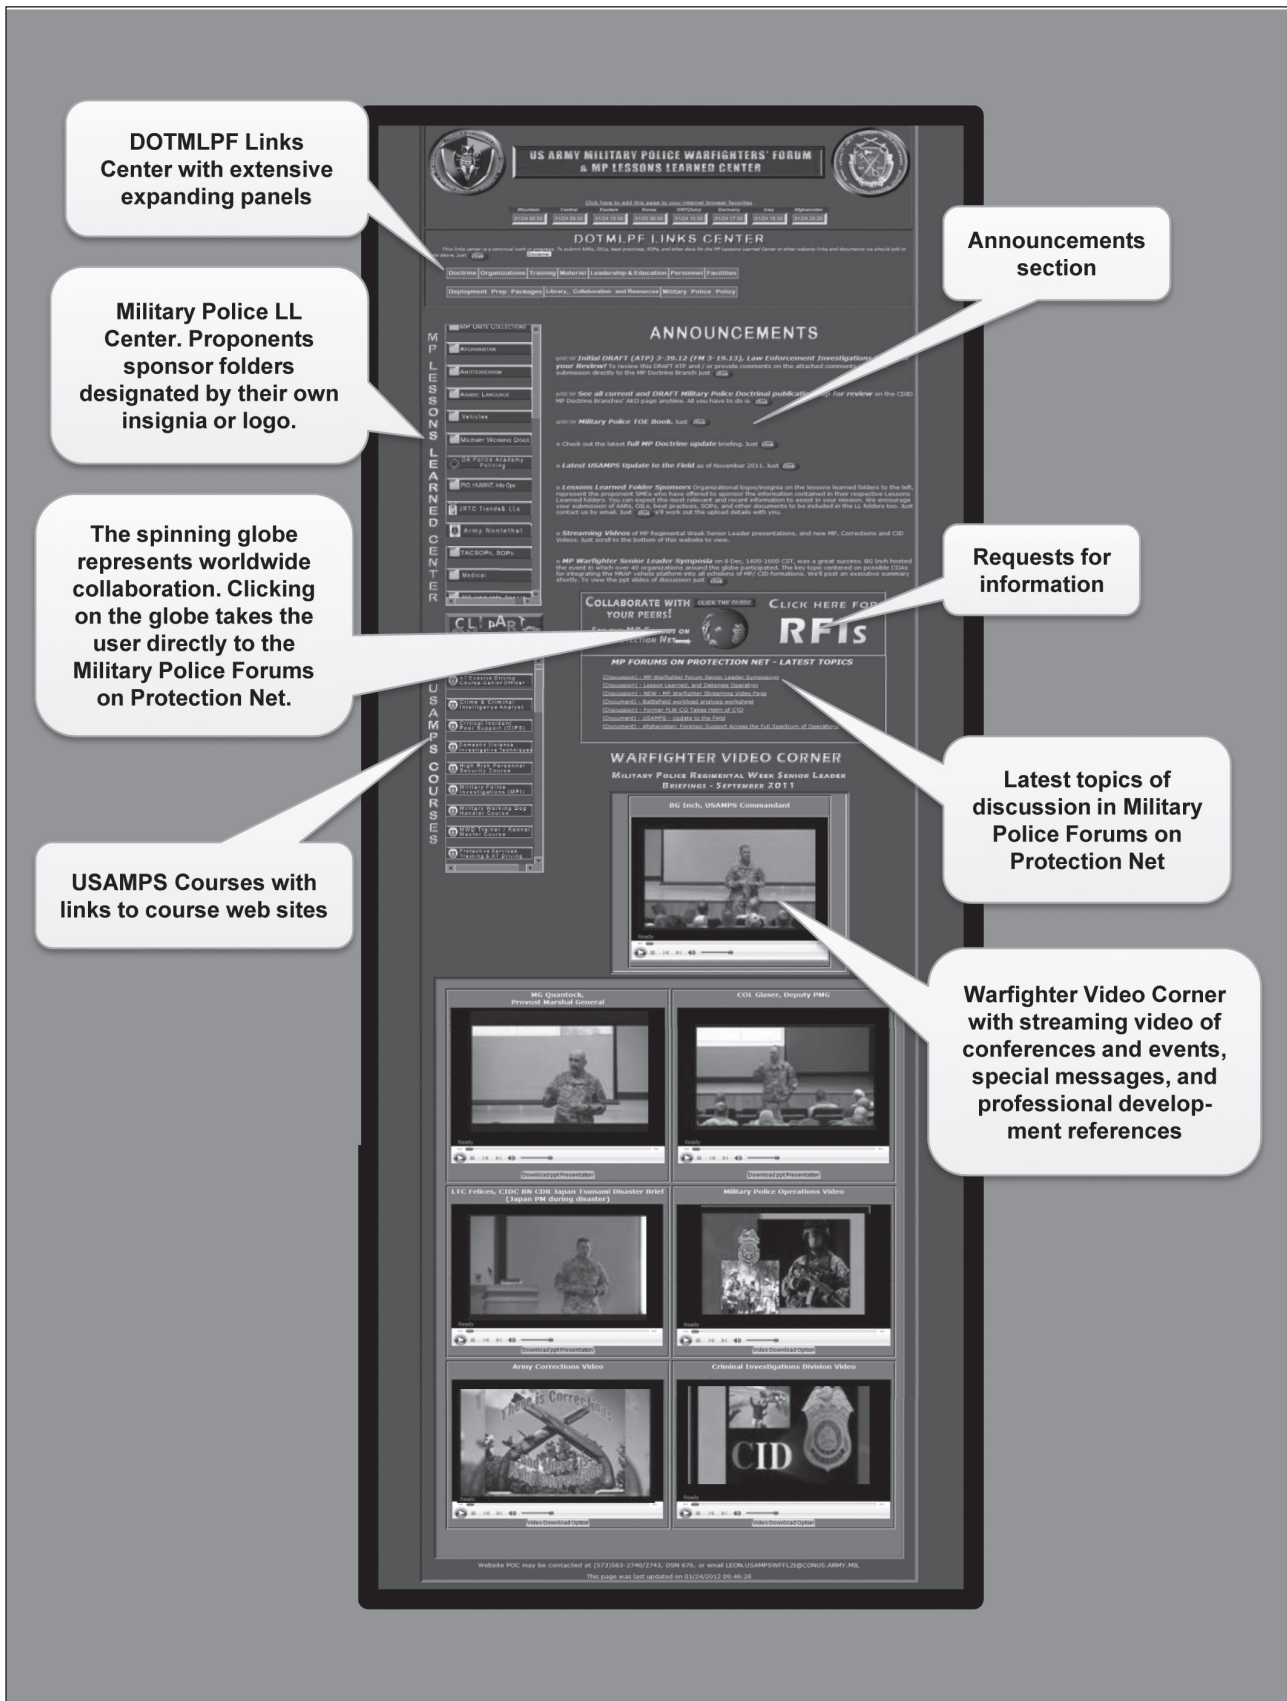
DOTMLPF Links Center with extensive expanding panels

Military Police LL Center. Proponents sponsor folders designated by their own insignia or logo.

The spinning globe represents worldwide collaboration. Clicking on the globe takes the user directly to the Military Police Forums on Protection Net.

USAMPS Courses with links to course web sites

Announcements section

Requests for information

Latest topics of discussion in Military Police Forums on Protection Net

Warfighter Video Corner with streaming video of conferences and events, special messages, and professional development references

US ARMY MILITARY POLICE WARFIGHTERS' FORUM & MP LESSONS LEARNED CENTER

Click here to add this page to your internet browser favorites

DOTMLPF LINKS CENTER

Doctrine | Organizations | Training | Materiel | Leadership & Education | Personnel | Facilities

Deployment Prep Packages | Library, Collaboration and Resources | Military Police Policy

MP LESSONS LEARNED CENTER

MP Units Collections
Afghanistan
Antiterrorism
Arabic Language
Vehicles
Military Working Dogs
DA Police Academy Policing
PIO, HUMINT, Info Ops
JRTC Trends & LLs
Army Nonlethal
TACSOPs, SOPs
Medical

USAMPS COURSES

AT Evasive Driving Course-Senior Officer
Crime & Criminal Intelligence Analyst
Critical Incident Peer Support (CIPS)
Domestic Violence Investigative Techniques
High Risk Personnel Security Course
Military Police Investigations (MPI)
Military Working Dog Handler Course
MWD Trainer / Kennel Master Course

ANNOUNCEMENTS

NEW Initial DRAFT (ATP) 3-39.12 (FM 3-19.13), Law Enforcement Investigations your Review?

NEW See all current and DRAFT Military Police Doctrinal publications for review

NEW Military Police TOE Book. Just

Check out the latest full MP Doctrine update briefing. Just

Latest USAMPS Update to the Field as of November 2011. Just

Lessons Learned Folder Sponsors

Streaming Videos of MP Regimental Week Senior Leader presentations, and new MP, Corrections and CID Videos.

MP Warfighter Senior Leader Symposia

COLLABORATE WITH YOUR PEERS! CLICK THE GLOBE
CLICK HERE FOR RFIs

MP FORUMS ON PROTECTION NET - LATEST TOPICS

[Discussion] - MP Warfighter Forum Senior Leader Symposium
[Discussion] - Lesson Learned, and Detainee Operation
[Discussion] - NEW - MP Warfighter Streaming Video Page
[Document] - Battlefield workload analysis worksheet
[Discussion] - Former FLW CG Takes Helm of CID
[Document] - USAMPS - Update to the Field
[Document] - Afghanistan: Forensic Support Across the Full Spectrum of Operations

WARFIGHTER VIDEO CORNER

Military Police Regimental Week Senior Leader Briefings - September 2011

BG Inch, USAMPS Commandant

MG Quantock, Provost Marshal General
Download ppt Presentation

COL Glaser, Deputy PMG
Download ppt Presentation

LTC Felices, CIDC BN CDR Japan Tsunami Disaster Brief (Japan PM during disaster)
Download ppt Presentation

Military Police Operations Video
Video Download Option

Army Corrections Video
Video Download Option

Criminal Investigations Division Video
CID
Video Download Option

Website POC may be contacted at (573)563-2740/2743, DSN 676, or email LEON.USAMPSWFFL2@CONUS.ARMY.MIL

This page was last updated on 01/24/2012 09:46:28